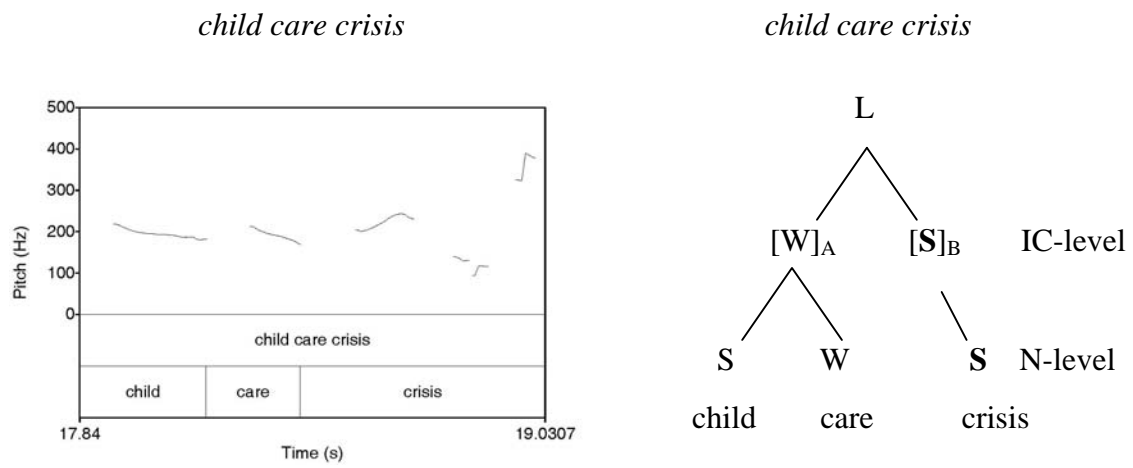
*child care crisis*

*child care crisis*

500
400
300
200
100
0
Pitch (Hz)

child care crisis

child | care | crisis

17.84
19.0307
Time (s)

L

$[W]_A$ $[\mathbf{S}]_B$ IC-level

S W **S** N-level

child care crisis